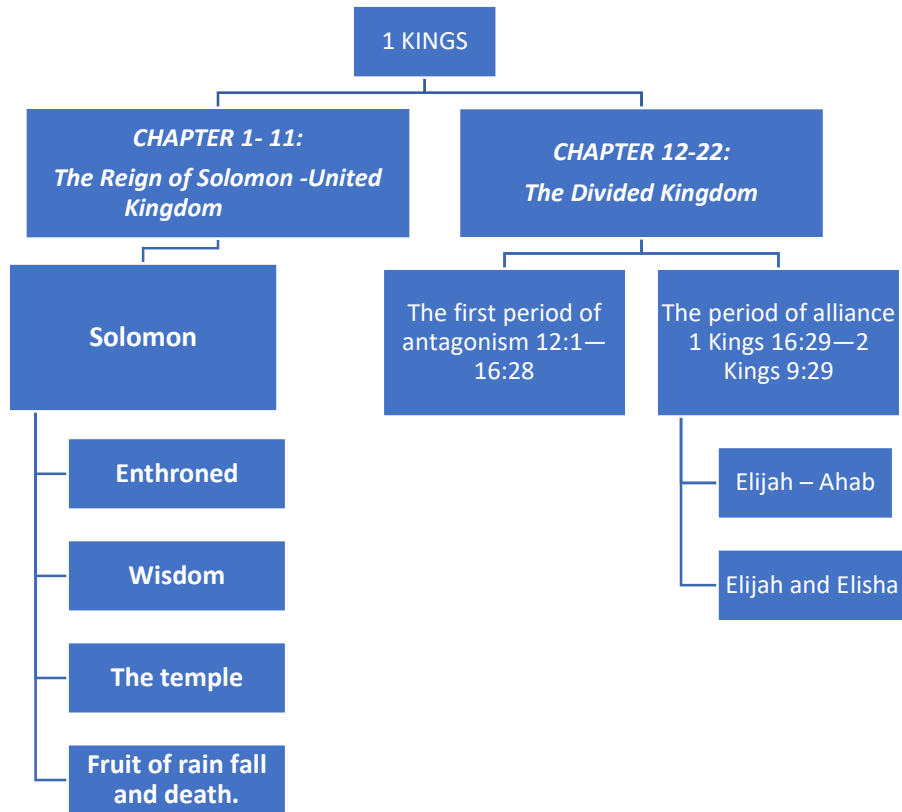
1 KINGS

CHAPTER 1- 11:
The Reign of Solomon -United Kingdom

CHAPTER 12-22:
The Divided Kingdom

Solomon

Enthroned

Wisdom

The temple

Fruit of rain fall and death.

The first period of antagonism 12:1—16:28

The period of alliance 1 Kings 16:29—2 Kings 9:29

Elijah – Ahab

Elijah and Elisha